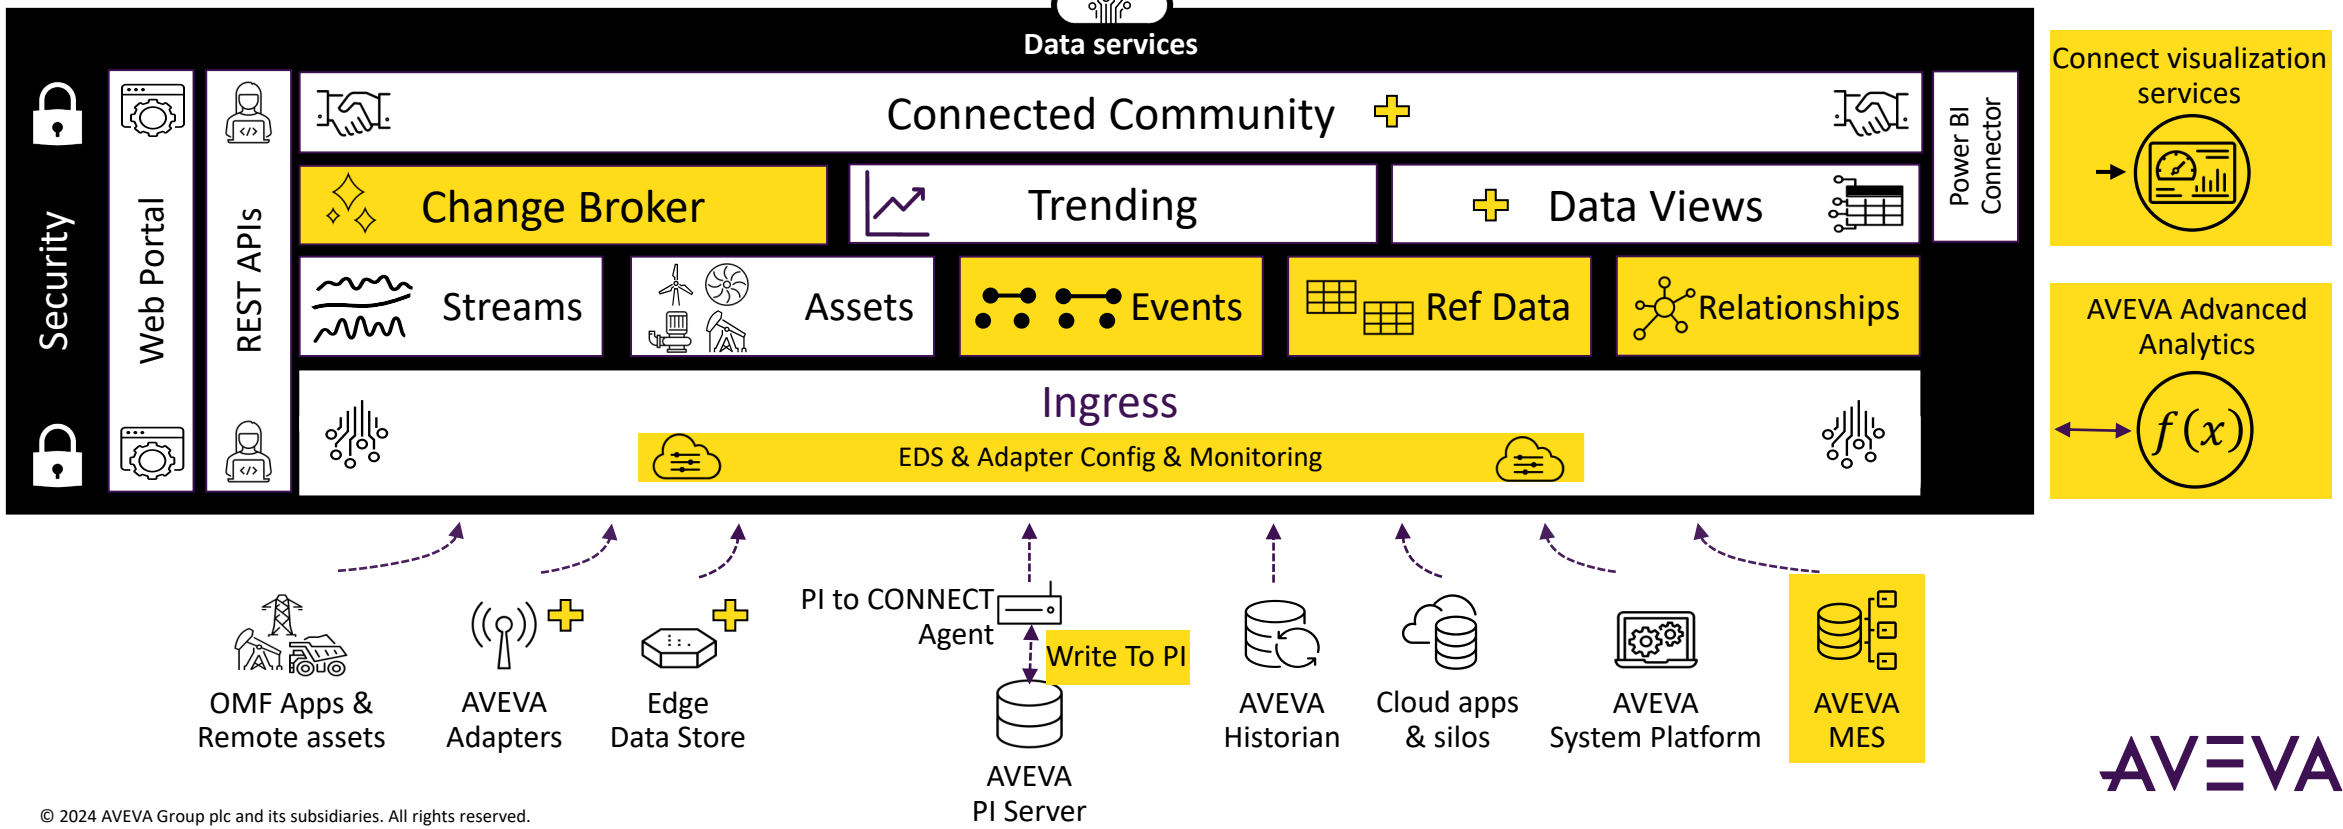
Data services

Security

Web Portal

REST APIs

Connected Community

Change Broker

Trending

Data Views

Power BI Connector

Streams

Assets

Events

Ref Data

Relationships

Ingress

EDS & Adapter Config & Monitoring

Connect visualization services

AVEVA Advanced Analytics

$f(x)$

OMF Apps & Remote assets

AVEVA Adapters

Edge Data Store

PI to CONNECT Agent

Write To PI

AVEVA PI Server

AVEVA Historian

Cloud apps & silos

AVEVA System Platform

AVEVA MES

AVEVA

© 2024 AVEVA Group plc and its subsidiaries. All rights reserved.